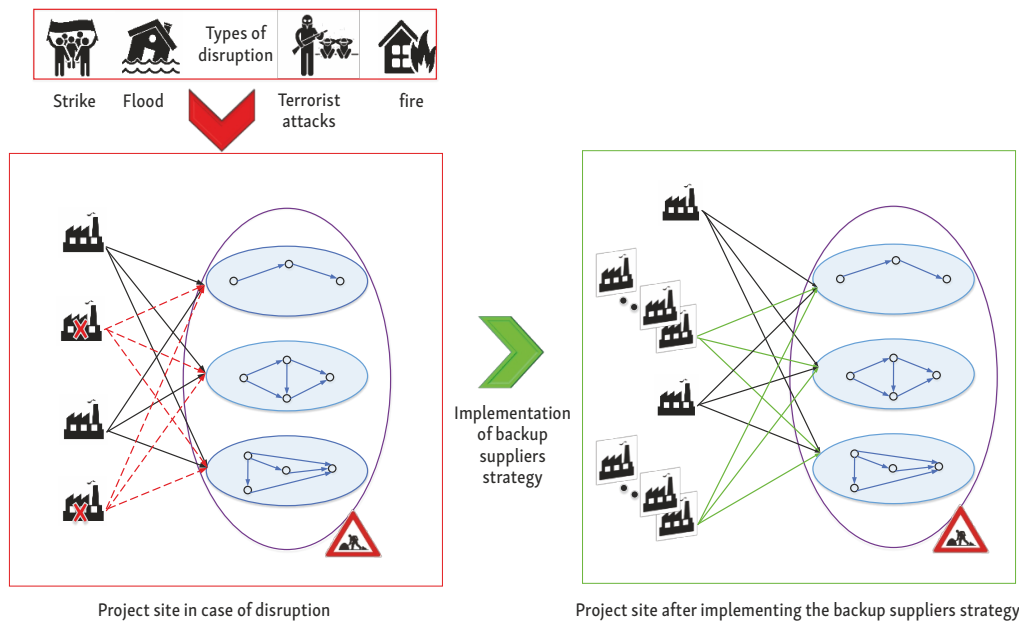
Types of disruption

Strike Flood Terrorist attacks fire

Implementation of backup suppliers strategy

Project site in case of disruption

Project site after implementing the backup suppliers strategy